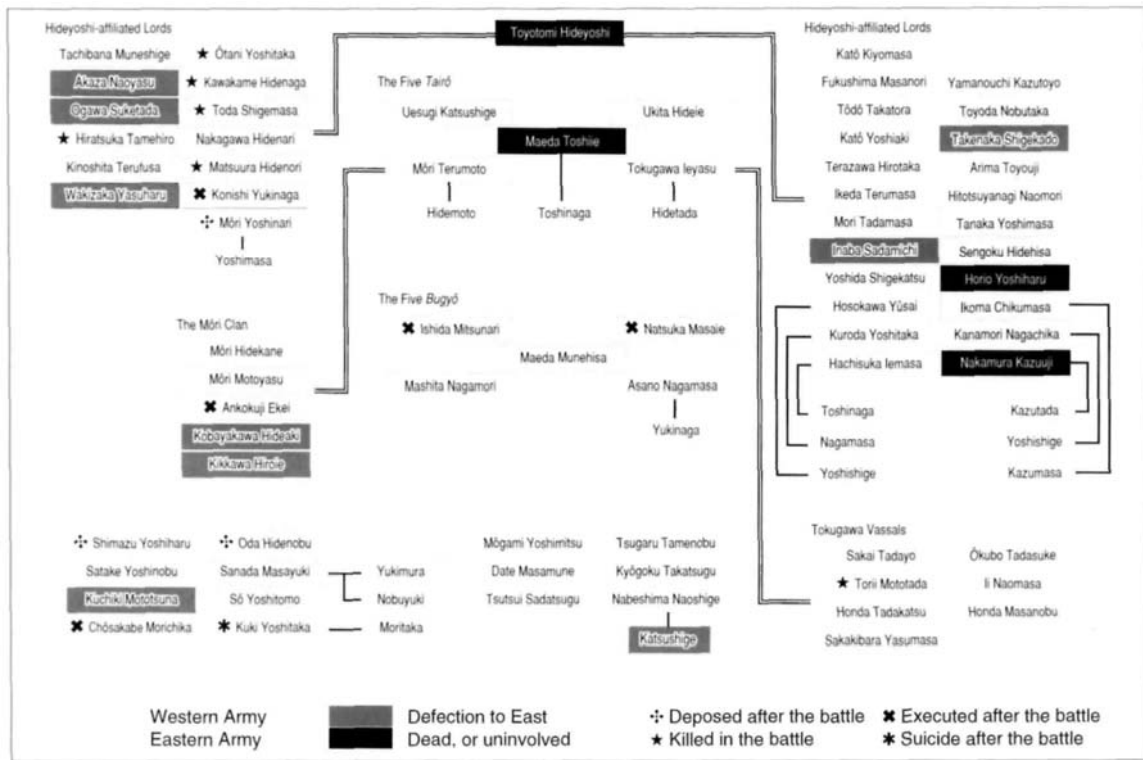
Toyotomi Hideyoshi

Hideyoshi-affiliated Lords
Tachibana Muneshige
Akaza Naoyasu
Ogawa Suketada
★ Hiratsuka Tamehiro
Kinoshita Terufusa
Wakizaka Yasuharu

★ Ōtani Yoshitaka
★ Kawakame Hidenaga
★ Toda Shigemasa
Nakagawa Hidenari
★ Matsuura Hidenori
✖ Konishi Yukinaga
✣ Mōri Yoshinari
Yoshimasa

The Five Tairō
Uesugi Katsushige
Ukita Hideie
Maeda Toshiie
Mōri Terumoto
Tokugawa Ieyasu
Hidemoto
Toshinaga
Hidetada

The Five Bugyō
✖ Ishida Mitsunari
✖ Natsuka Masaie
Maeda Munehisa
Mashita Nagamori
Asano Nagamasa
Yukinaga

The Mōri Clan
Mōri Hidekane
Mōri Motoyasu
✖ Ankokuji Ekei
Kobayakawa Hideaki
Kikkawa Hiroie

Hideyoshi-affiliated Lords
Katō Kiyomasa
Fukushima Masanori
Tōdō Takatora
Katō Yoshiaki
Terazawa Hirotaka
Ikeda Terumasa
Mori Tadamasa
Inaba Sadamichi
Yoshida Shigekatsu
Hosokawa Yūsai
Kuroda Yoshitaka
Hachisuka Iemasa
Toshinaga
Nagamasa
Yoshishige

Yamanouchi Kazutoyo
Toyoda Nobutaka
Takenaka Shigekado
Arima Toyouji
Hitotsuyanagi Naomori
Tanaka Yoshimasa
Sengoku Hidehisa
Horio Yoshiharu
Ikoma Chikumasa
Kanamori Nagachika
Nakamura Kazuuji
Kazutada
Yoshishige
Kazumasa

Tokugawa Vassals
Sakai Tadayo
★ Torii Mototada
Honda Tadakatsu
Sakakibara Yasumasa
Ōkubo Tadasuke
Ii Naomasa
Honda Masanobu

✣ Shimazu Yoshiharu
Satake Yoshinobu
Kuchiki Mototsuna
✖ Chōsakabe Morichika

✣ Oda Hidenobu
Sanada Masayuki
Sō Yoshitomo
✱ Kuki Yoshitaka

Yukimura
Nobuyuki
Moritaka

Mōgami Yoshimitsu
Date Masamune
Tsutsui Sadatsugu

Tsugaru Tamenobu
Kyōgoku Takatsugu
Nabeshima Naoshige
Katsushige

Western Army
Eastern Army
Defection to East
Dead, or uninvolved
✣ Deposed after the battle
★ Killed in the battle
✖ Executed after the battle
✱ Suicide after the battle